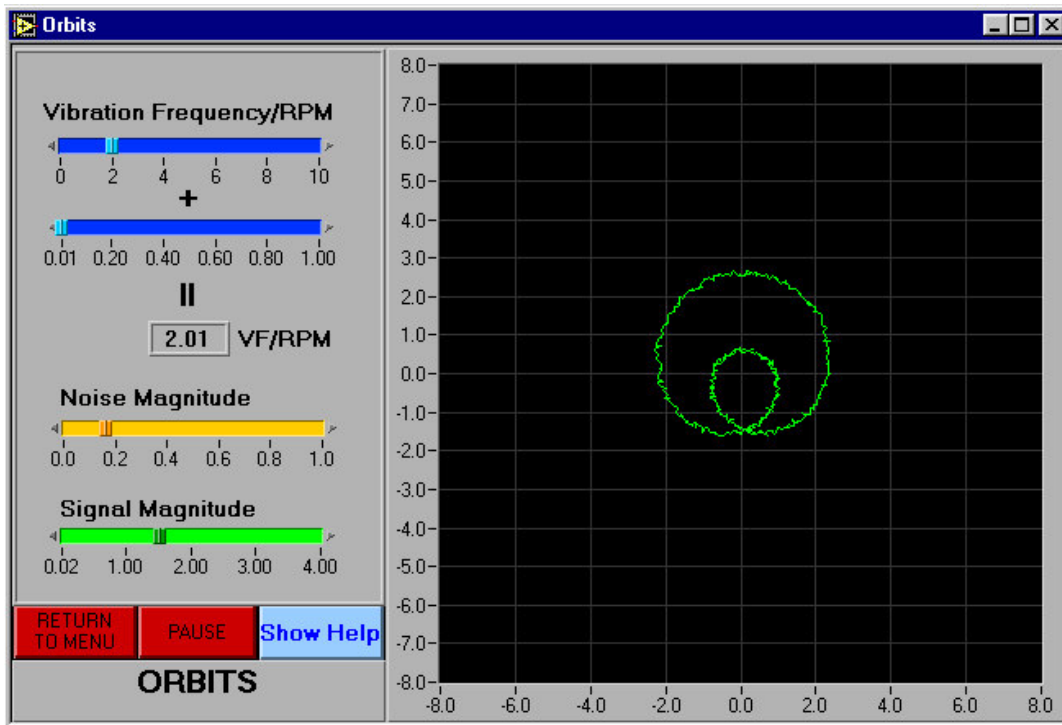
Orbits

Vibration Frequency/RPM

0 2 4 6 8 10

+

0.01 0.20 0.40 0.60 0.80 1.00

=

2.01 VF/RPM

Noise Magnitude

0.0 0.2 0.4 0.6 0.8 1.0

Signal Magnitude

0.02 1.00 2.00 3.00 4.00

RETURN TO MENU

PAUSE

Show Help

ORBITS

8.0
7.0
6.0
5.0
4.0
3.0
2.0
1.0
0.0
-1.0
-2.0
-3.0
-4.0
-5.0
-6.0
-7.0
-8.0

-8.0 -6.0 -4.0 -2.0 0.0 2.0 4.0 6.0 8.0